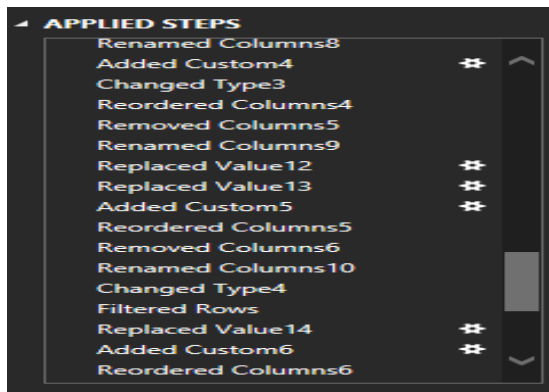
◢ APPLIED STEPS

Renamed Columns8
Added Custom4
Changed Type3
Reordered Columns4
Removed Columns5
Renamed Columns9
Replaced Value12
Replaced Value13
Added Custom5
Reordered Columns5
Removed Columns6
Renamed Columns10
Changed Type4
Filtered Rows
Replaced Value14
Added Custom6
Reordered Columns6